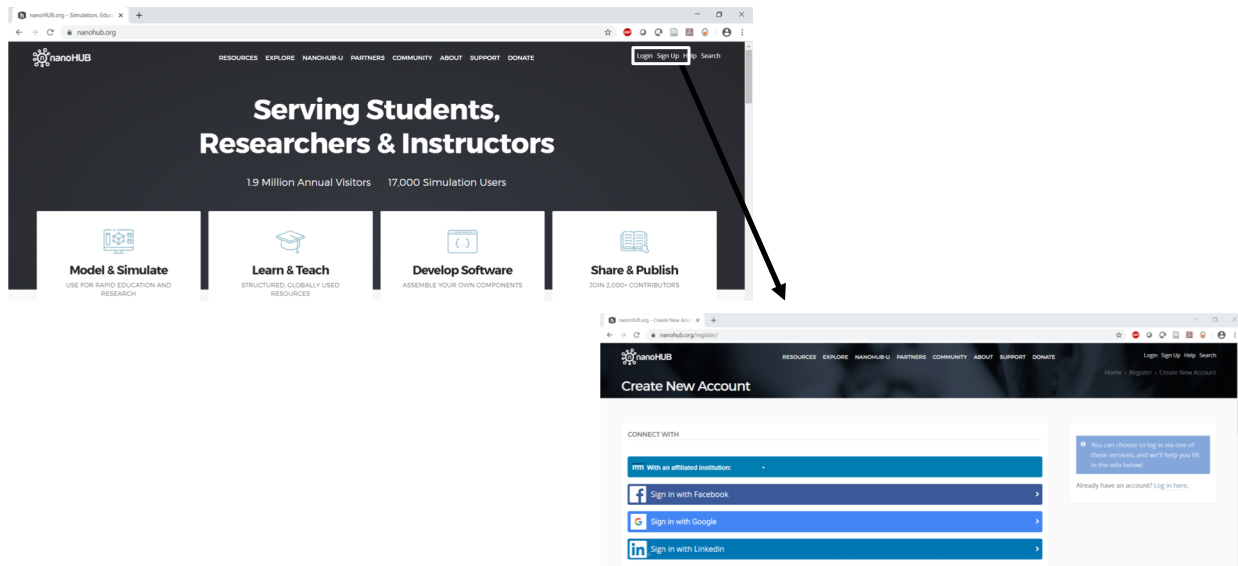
nanoHUB.org - Simulation, Educ ×
nanohub.org

nanoHUB

RESOURCES EXPLORE NANOHUB-U PARTNERS COMMUNITY ABOUT SUPPORT DONATE

Login Sign Up Help Search

Serving Students, Researchers & Instructors

1.9 Million Annual Visitors 17,000 Simulation Users

Model & Simulate
USE FOR RAPID EDUCATION AND RESEARCH

Learn & Teach
STRUCTURED, GLOBALLY USED RESOURCES

Develop Software
ASSEMBLE YOUR OWN COMPONENTS

Share & Publish
JOIN 2,000+ CONTRIBUTORS

nanoHUB.org - Create New Acc ×
nanohub.org/register/

nanoHUB

RESOURCES EXPLORE NANOHUB-U PARTNERS COMMUNITY ABOUT SUPPORT DONATE

Login Sign Up Help Search

Home » Register » Create New Account

Create New Account

CONNECT WITH

With an affiliated institution:

Sign in with Facebook

Sign in with Google

Sign in with LinkedIn

You can choose to log in via one of these services, and we'll help you fill in the info below!

Already have an account? Log in here.